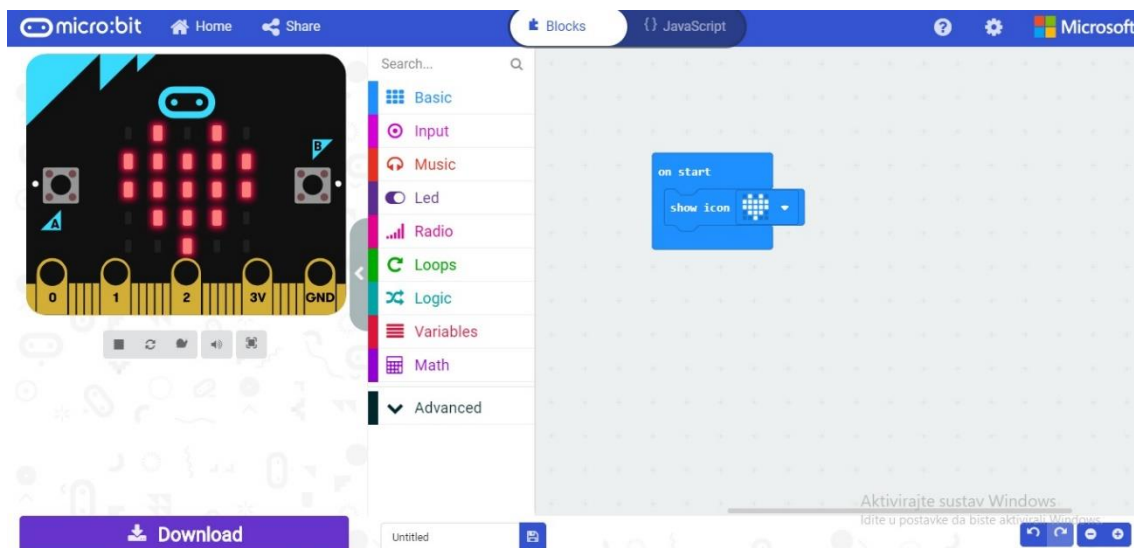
micro:bit Home Share

Blocks {} JavaScript

Microsoft

B

A

0 1 2 3V GND

Search...

Basic
Input
Music
Led
Radio
Loops
Logic
Variables
Math
Advanced

on start
show icon

Aktivirajte sustav Windows
Idite u postavke da biste aktivirali Windows.

Download

Untitled